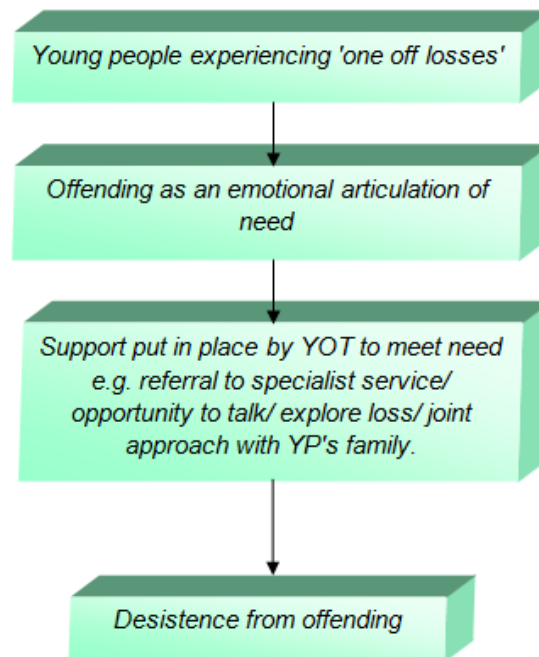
Young people experiencing 'one off losses'

Offending as an emotional articulation of need

Support put in place by YOT to meet need e.g. referral to specialist service/ opportunity to talk/ explore loss/ joint approach with YP's family.

Desistence from offending